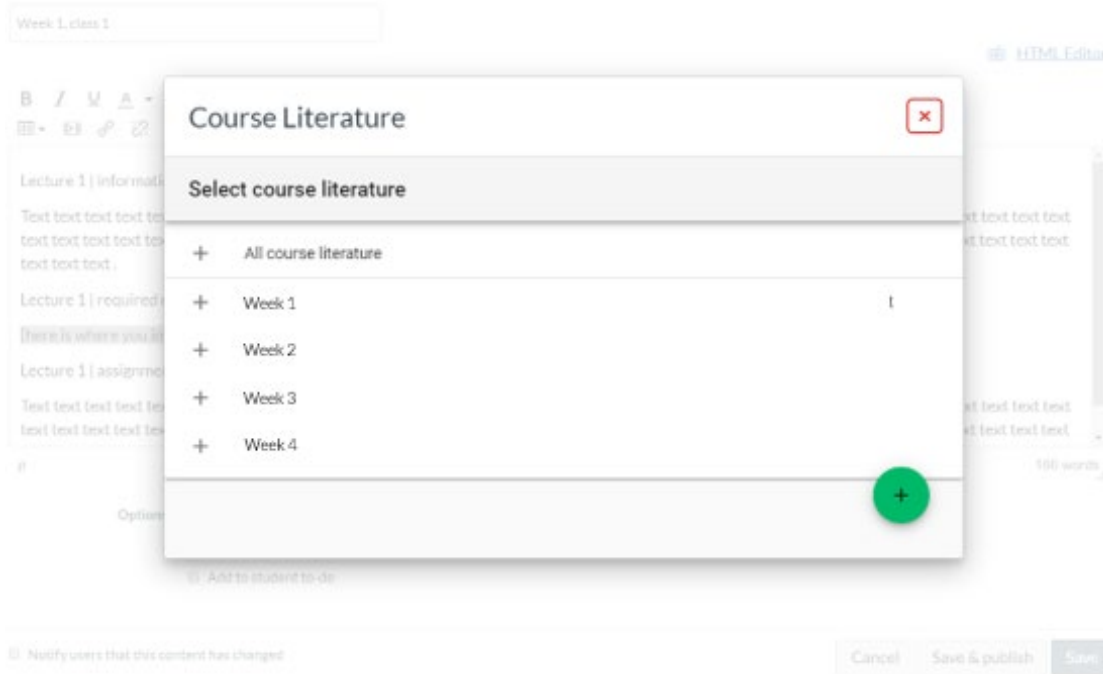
Week 1, class 1

HTML Editor

B I U A

Course Literature

×

Select course literature

Lecture 1 | informati

Text text text text te

text text text text te

text text text .

Lecture 1 | required

There is where you li

Lecture 1 | assignme

Text text text text te

text text text text te

+ All course literature

+ Week 1

+ Week 2

+ Week 3

+ Week 4

xt text text text

xt text text text

xt text text text

xt text text text

p

100 words

Option

+

Add to student to-do

Notify users that this content has changed

Cancel

Save & publish

Save